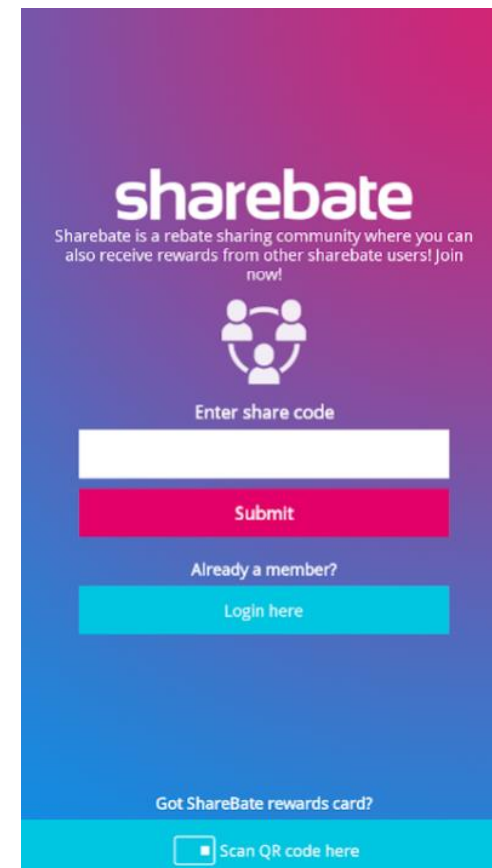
sharebate

Sharebate is a rebate sharing community where you can also receive rewards from other sharebate users! Join now!

Enter share code

Submit

Already a member?

Login here

Got ShareBate rewards card?

Scan QR code here